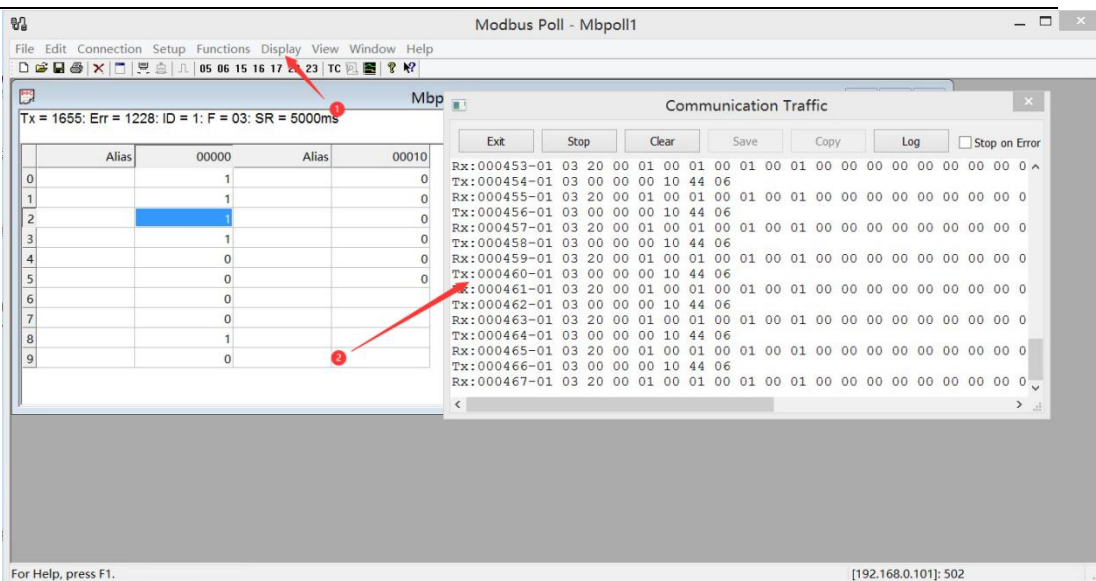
Modbus Poll - Mbpoll1

File Edit Connection Setup Functions Display View Window Help

05 06 15 16 17 22 23 TC

Mbp

Tx = 1655: Err = 1228: ID = 1: F = 03: SR = 5000ms

| | Alias | 00000 | Alias | 00010 |
|---|---|---|---|---|
| 0 | | 1 | | 0 |
| 1 | | 1 | | 0 |
| 2 | | 1 | | 0 |
| 3 | | 1 | | 0 |
| 4 | | 0 | | 0 |
| 5 | | 0 | | 0 |
| 6 | | 0 | | |
| 7 | | 0 | | |
| 8 | | 1 | | |
| 9 | | 0 | | |

1

2

Communication Traffic

Exit Stop Clear Save Copy Log Stop on Error

Rx:000453-01 03 20 00 01 00 01 00 01 00 01 00 00 00 00 00 00 00 0
Tx:000454-01 03 00 00 00 10 44 06
Rx:000455-01 03 20 00 01 00 01 00 01 00 01 00 00 00 00 00 00 00 0
Tx:000456-01 03 00 00 00 10 44 06
Rx:000457-01 03 20 00 01 00 01 00 01 00 01 00 00 00 00 00 00 00 0
Tx:000458-01 03 00 00 00 10 44 06
Rx:000459-01 03 20 00 01 00 01 00 01 00 01 00 00 00 00 00 00 00 0
Tx:000460-01 03 00 00 00 10 44 06
Rx:000461-01 03 20 00 01 00 01 00 01 00 01 00 00 00 00 00 00 00 0
Tx:000462-01 03 00 00 00 10 44 06
Rx:000463-01 03 20 00 01 00 01 00 01 00 01 00 00 00 00 00 00 00 0
Tx:000464-01 03 00 00 00 10 44 06
Rx:000465-01 03 20 00 01 00 01 00 01 00 01 00 00 00 00 00 00 00 0
Tx:000466-01 03 00 00 00 10 44 06
Rx:000467-01 03 20 00 01 00 01 00 01 00 01 00 00 00 00 00 00 00 0

For Help, press F1.

[192.168.0.101]: 502